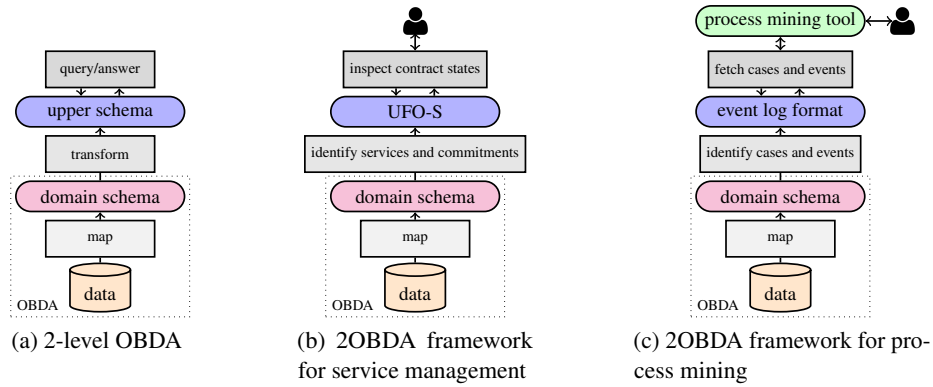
query/answer

upper schema

transform

domain schema

map

data

OBDA

(a) 2-level OBDA

inspect contract states

UFO-S

identify services and commitments

domain schema

map

data

OBDA

(b) 2OBDA framework for service management

process mining tool

fetch cases and events

event log format

identify cases and events

domain schema

map

data

OBDA

(c) 2OBDA framework for process mining